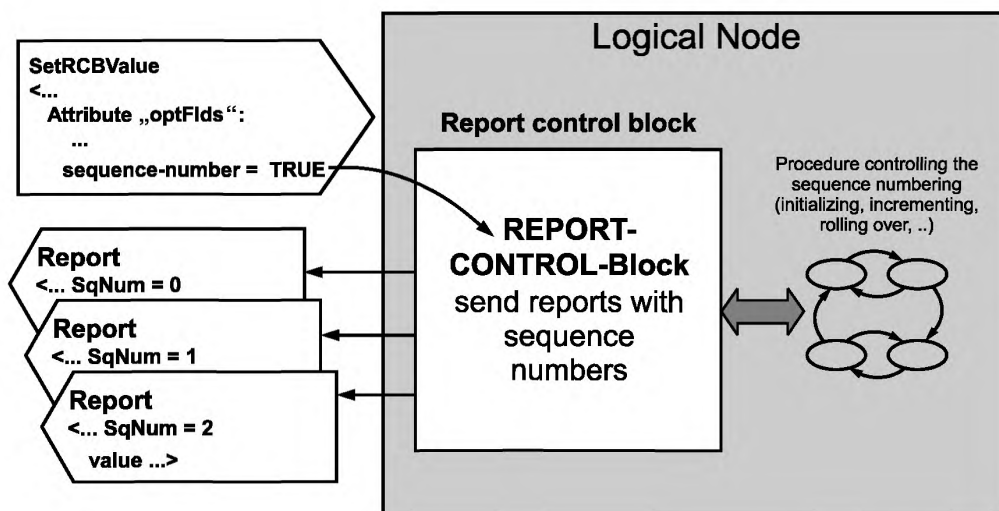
SetRCBValue
<...
Attribute „optFlds":
...
sequence-number = TRUE

Logical Node

Report control block

REPORT-CONTROL-Block
send reports with sequence numbers

Procedure controlling the sequence numbering (initializing, incrementing, rolling over, ..)

Report
<... SqNum = 0

Report
<... SqNum = 1

Report
<... SqNum = 2
value ...>